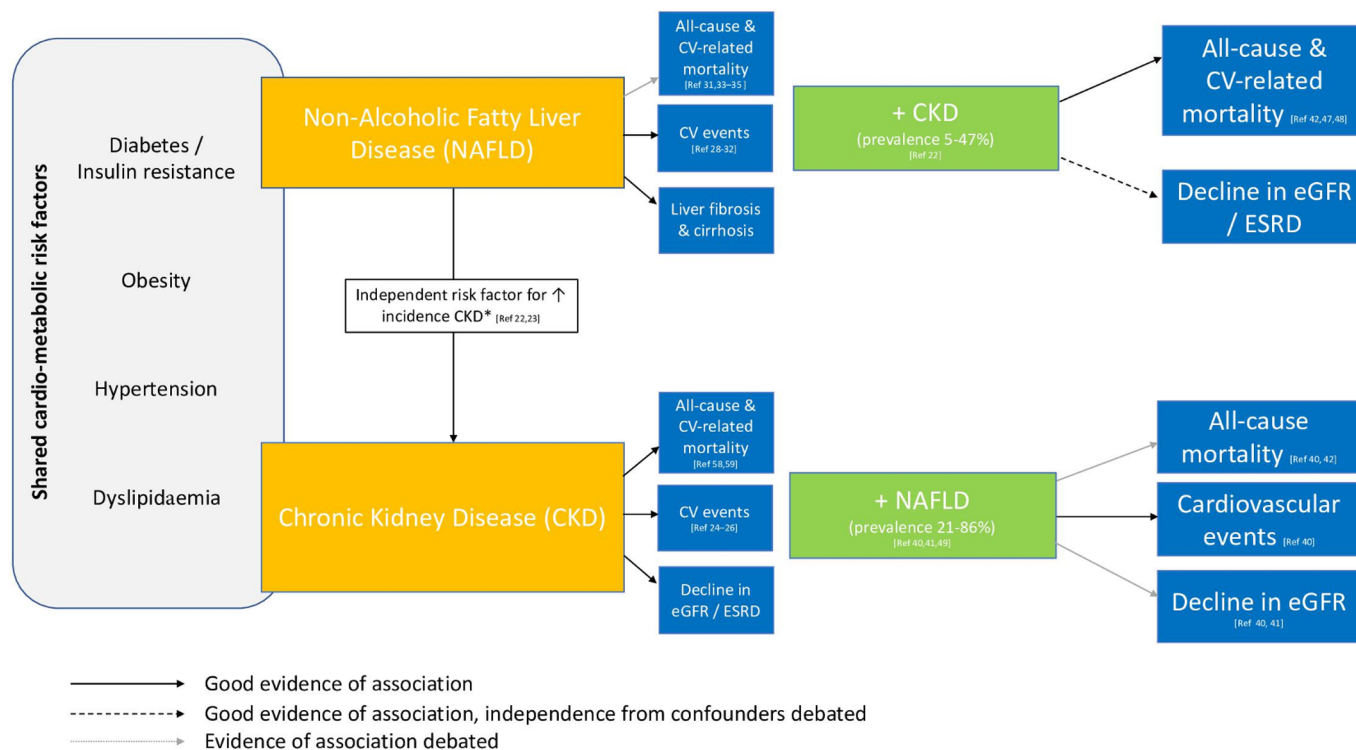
Shared cardio-metabolic risk factors

Diabetes / Insulin resistance

Obesity

Hypertension

Dyslipidaemia

Non-Alcoholic Fatty Liver Disease (NAFLD)

All-cause & CV-related mortality [Ref 31,33–35]

CV events [Ref 28-32]

Liver fibrosis & cirrhosis

+ CKD (prevalence 5-47%) [Ref 22]

All-cause & CV-related mortality [Ref 42,47,48]

Decline in eGFR / ESRD

Independent risk factor for ↑ incidence CKD* [Ref 22,23]

Chronic Kidney Disease (CKD)

All-cause & CV-related mortality [Ref 58,59]

CV events [Ref 24–26]

Decline in eGFR / ESRD

+ NAFLD (prevalence 21-86%) [Ref 40,41,49]

All-cause mortality [Ref 40, 42]

Cardiovascular events [Ref 40]

Decline in eGFR [Ref 40, 41]

Good evidence of association

Good evidence of association, independence from confounders debated

Evidence of association debated